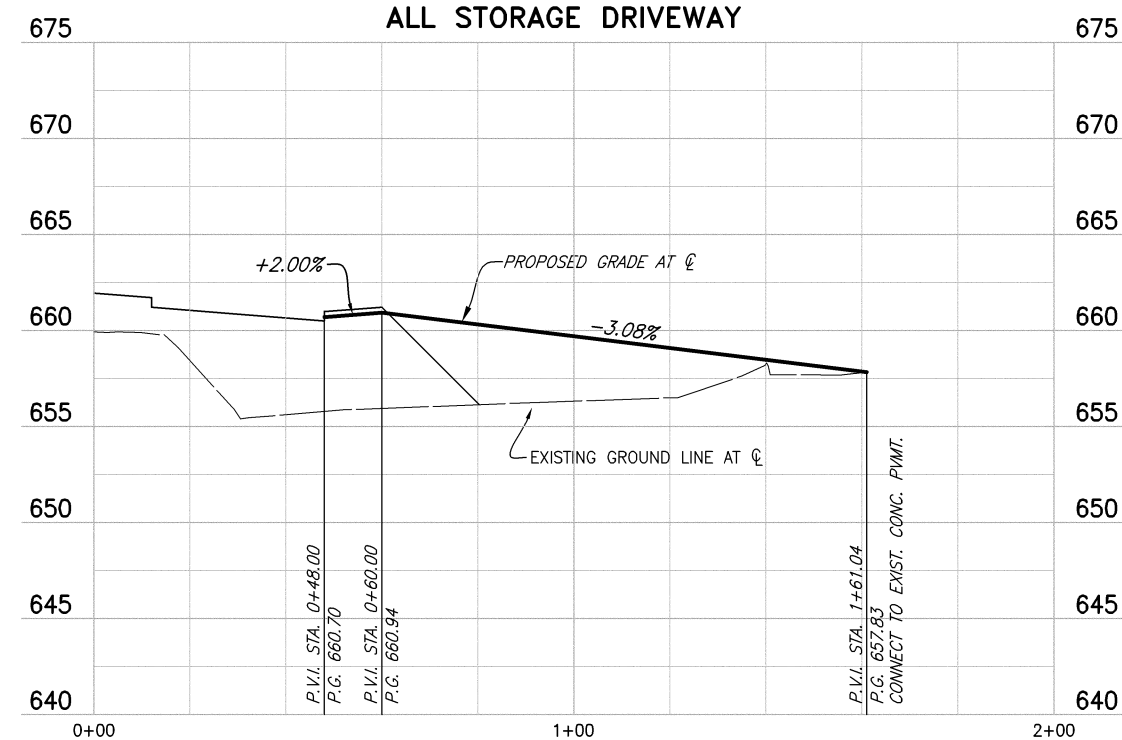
ALL STORAGE DRIVEWAY

675
670
665
660
655
650
645
640

675
670
665
660
655
650
645
640

+2.00%
PROPOSED GRADE AT ℄
-3.08%
EXISTING GROUND LINE AT ℄

P.V.I. STA. 0+48.00
P.G. 660.70

P.V.I. STA. 0+60.00
P.G. 660.94

P.V.I. STA. 1+61.04
P.G. 657.83
CONNECT TO EXIST. CONC. PVMT.

0+00
1+00
2+00